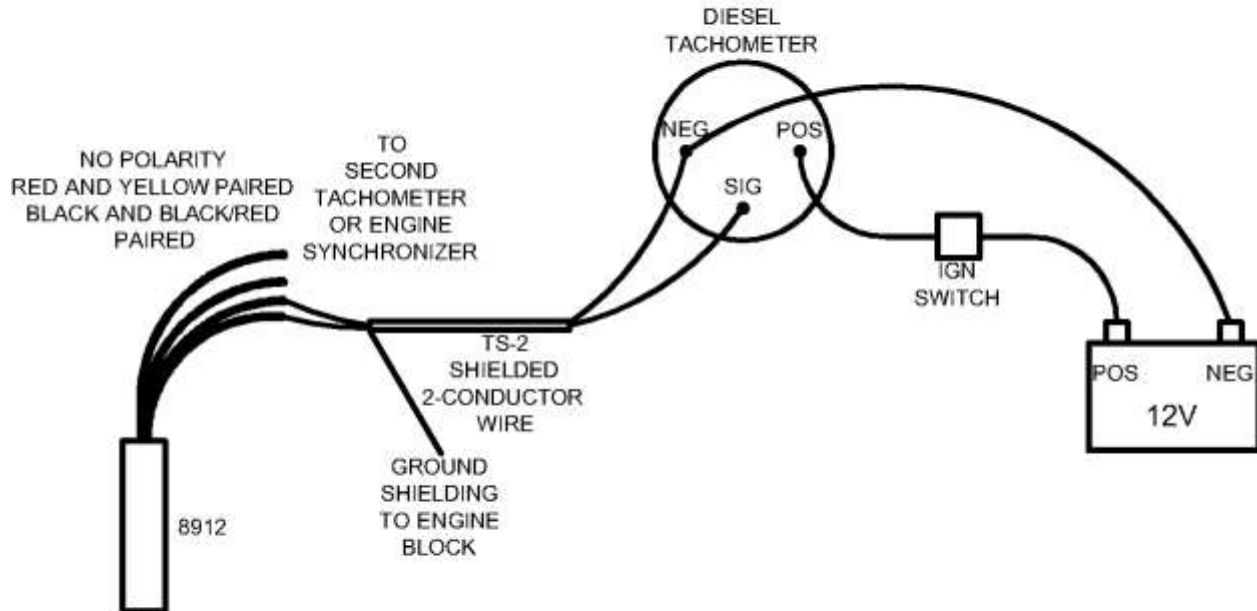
DIESEL TACHOMETER

NEG
POS
SIG

NO POLARITY
RED AND YELLOW PAIRED
BLACK AND BLACK/RED PAIRED

TO SECOND TACHOMETER OR ENGINE SYNCHRONIZER

IGN SWITCH

TS-2 SHIELDED 2-CONDUCTOR WIRE

POS
NEG
12V

GROUND SHIELDING TO ENGINE BLOCK

8912